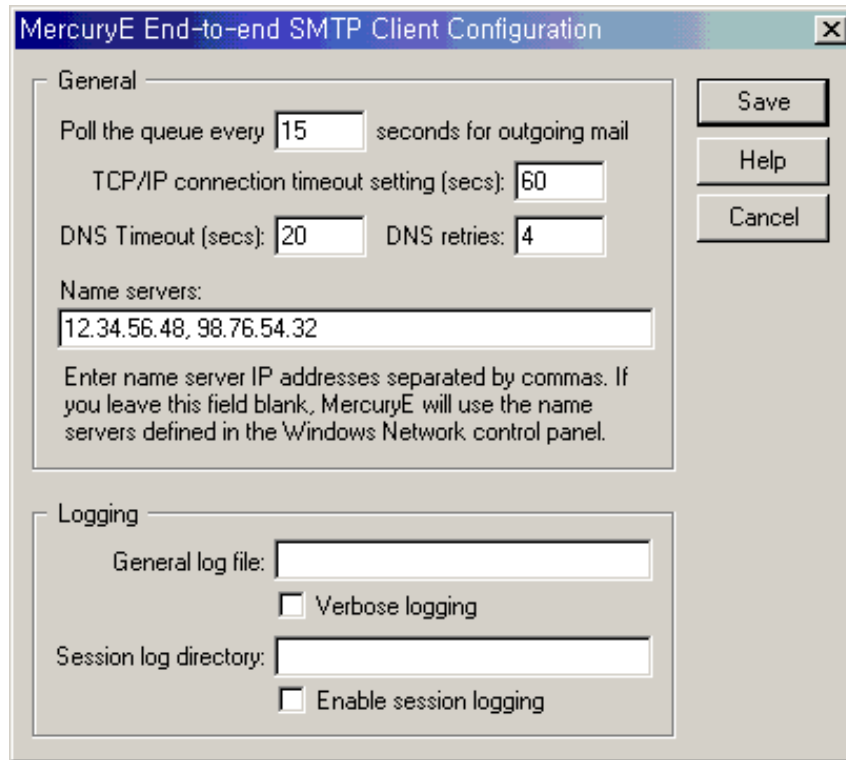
MercuryE End-to-end SMTP Client Configuration

×

General

Poll the queue every 15 seconds for outgoing mail

TCP/IP connection timeout setting (secs): 60

DNS Timeout (secs): 20 DNS retries: 4

Name servers:

12.34.56.48, 98.76.54.32

Enter name server IP addresses separated by commas. If you leave this field blank, MercuryE will use the name servers defined in the Windows Network control panel.

Save

Help

Cancel

Logging

General log file:

Verbose logging

Session log directory:

Enable session logging